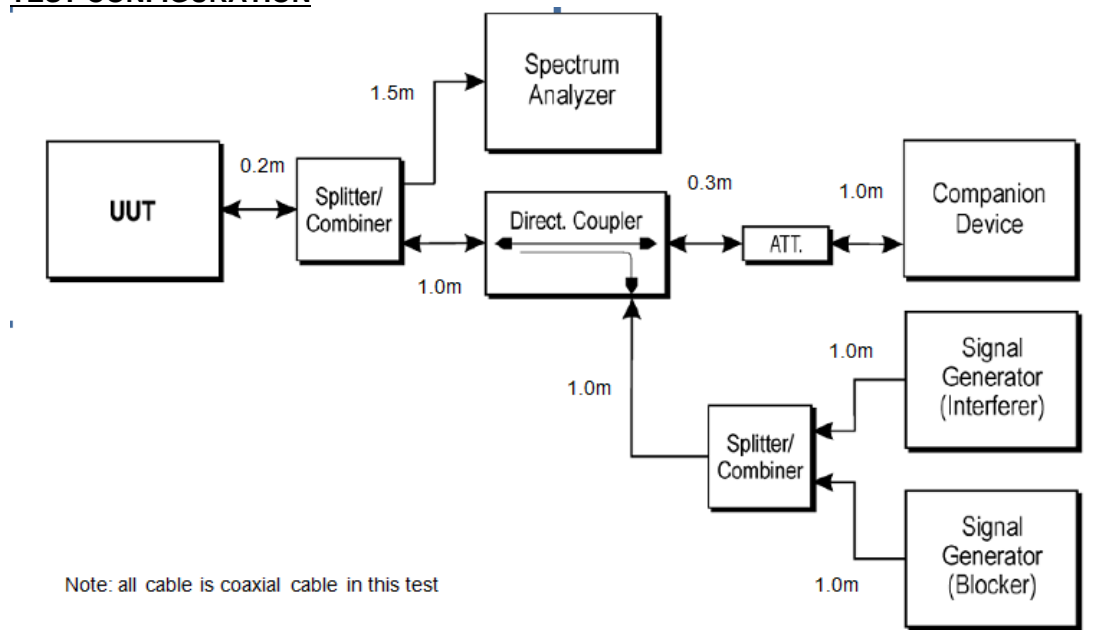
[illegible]

Spectrum Analyzer

1.5m

UUT

0.2m

Splitter/ Combiner

0.3m

1.0m

Companion Device

Direct. Coupler

ATT.

1.0m

1.0m

Signal Generator (Interferer)

1.0m

Splitter/ Combiner

Signal Generator (Blocker)

Note: all cable is coaxial cable in this test

1.0m